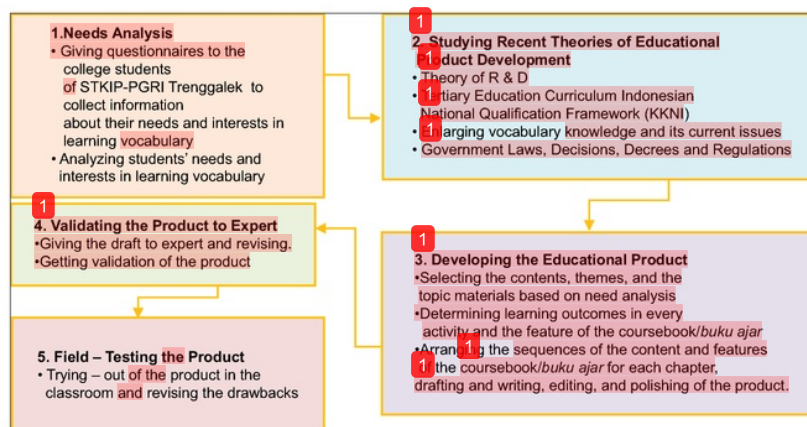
1.Needs Analysis
• Giving questionnaires to the college students of STKIP-PGRI Trenggalek to collect information about their needs and interests in learning vocabulary
• Analyzing students' needs and interests in learning vocabulary

1
2. Studying Recent Theories of Educational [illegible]oduct Development
• Theory of R & D
• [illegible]ertiary Education Curriculum Indonesian National Qualification Framework (KKNI)
• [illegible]larging vocabulary knowledge and its current issues
• Government Laws, Decisions, Decrees and Regulations

1
4. Validating the Product to Expert
•Giving the draft to expert and revising.
•Getting validation of the product

1
3. Developing the Educational Product
•Selecting the contents, themes, and the topic materials based on need analysis
•Determining learning outcomes in every activity and the feature of the coursebook/buku ajar
•Arran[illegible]g the sequences of the content and features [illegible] the coursebook/buku ajar for each chapter, drafting and writing, editing, and polishing of the product.

5. Field – Testing the Product
• Trying – out of the product in the classroom and revising the drawbacks